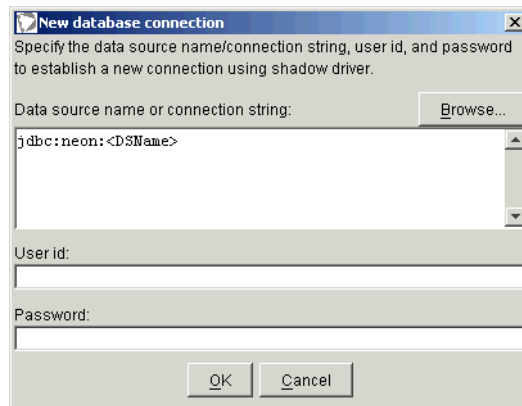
New database connection

Specify the data source name/connection string, user id, and password to establish a new connection using shadow driver.

Data source name or connection string:

Browse...

jdbc:neon:<DSName>

User id:

Password:

OK

Cancel